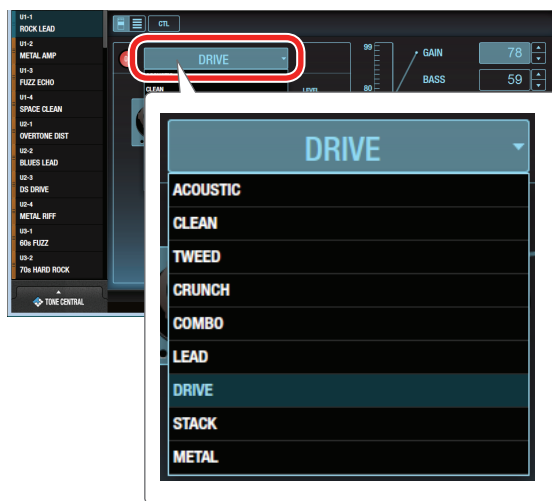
U1-1
ROCK LEAD
U1-2
METAL AMP
U1-3
FUZZ ECHO
U1-4
SPACE CLEAN
U2-1
OVERTONE DIST
U2-2
BLUES LEAD
U2-3
DS DRIVE
U2-4
METAL RIFF
U3-1
60s FUZZ
U3-2
70s HARD ROCK

TONE CENTRAL

CTL

DRIVE

CLEAN

LEVEL

99

80

GAIN 78

BASS 59

DRIVE

ACOUSTIC
CLEAN
TWEED
CRUNCH
COMBO
LEAD
DRIVE
STACK
METAL